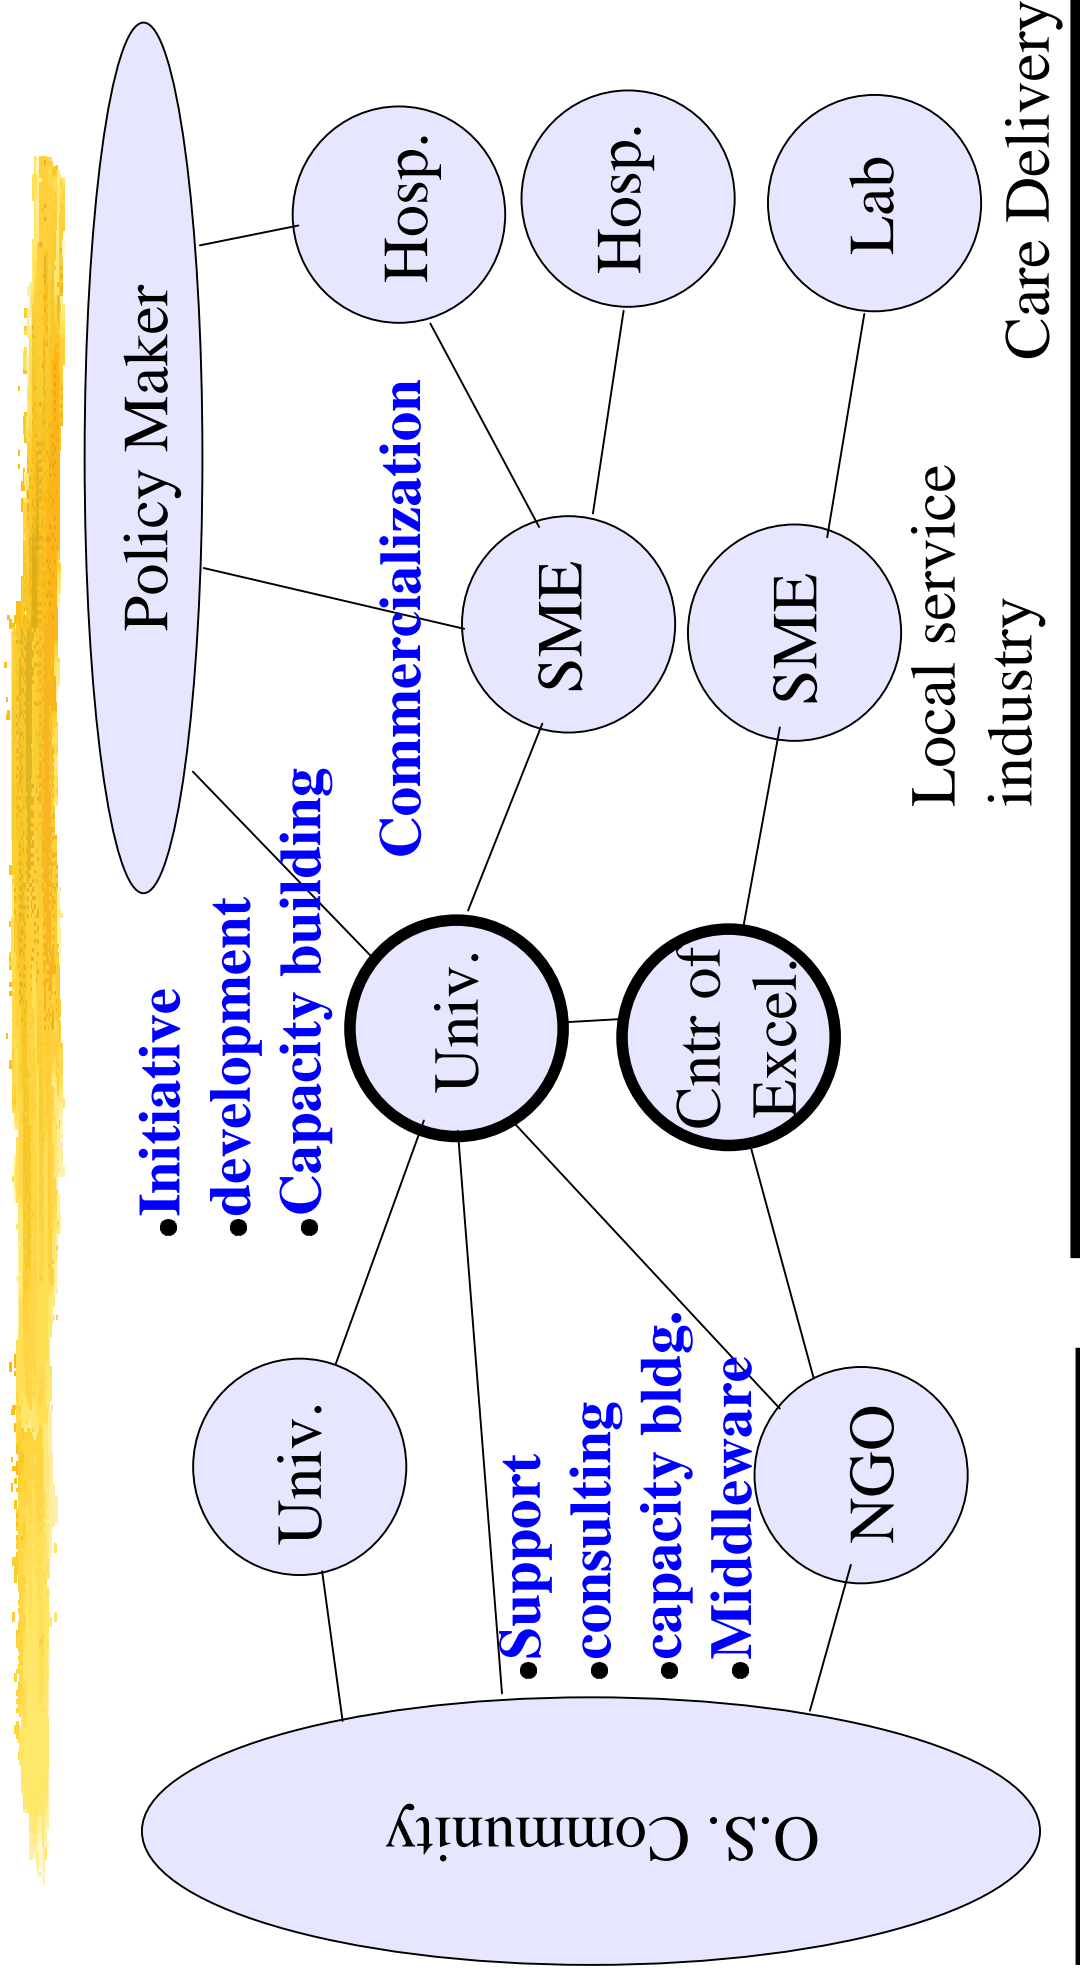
Policy Maker

Hosp.

Hosp.

Lab

Care Delivery

Commercialization

SME

SME

Local service industry

•Initiative
•development
•Capacity building

Univ.

Cntr of Excel.

Univ.

NGO

•Support
•consulting
•capacity bldg.
•Middleware

O.S. Community